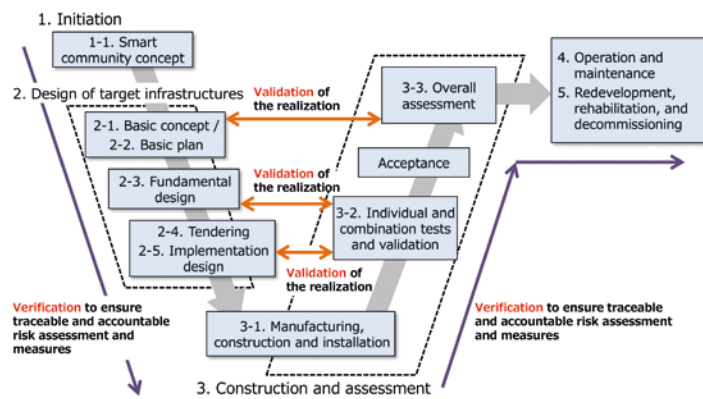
1. Initiation

1-1. Smart community concept

2. Design of target infrastructures

Validation of the realization

3-3. Overall assessment

4. Operation and maintenance

5. Redevelopment, rehabilitation, and decommissioning

2-1. Basic concept / 2-2. Basic plan

Acceptance

2-3. Fundamental design

Validation of the realization

3-2. Individual and combination tests and validation

2-4. Tendering
2-5. Implementation design

Validation of the realization

Verification to ensure traceable and accountable risk assessment and measures

3-1. Manufacturing, construction and installation

Verification to ensure traceable and accountable risk assessment and measures

3. Construction and assessment